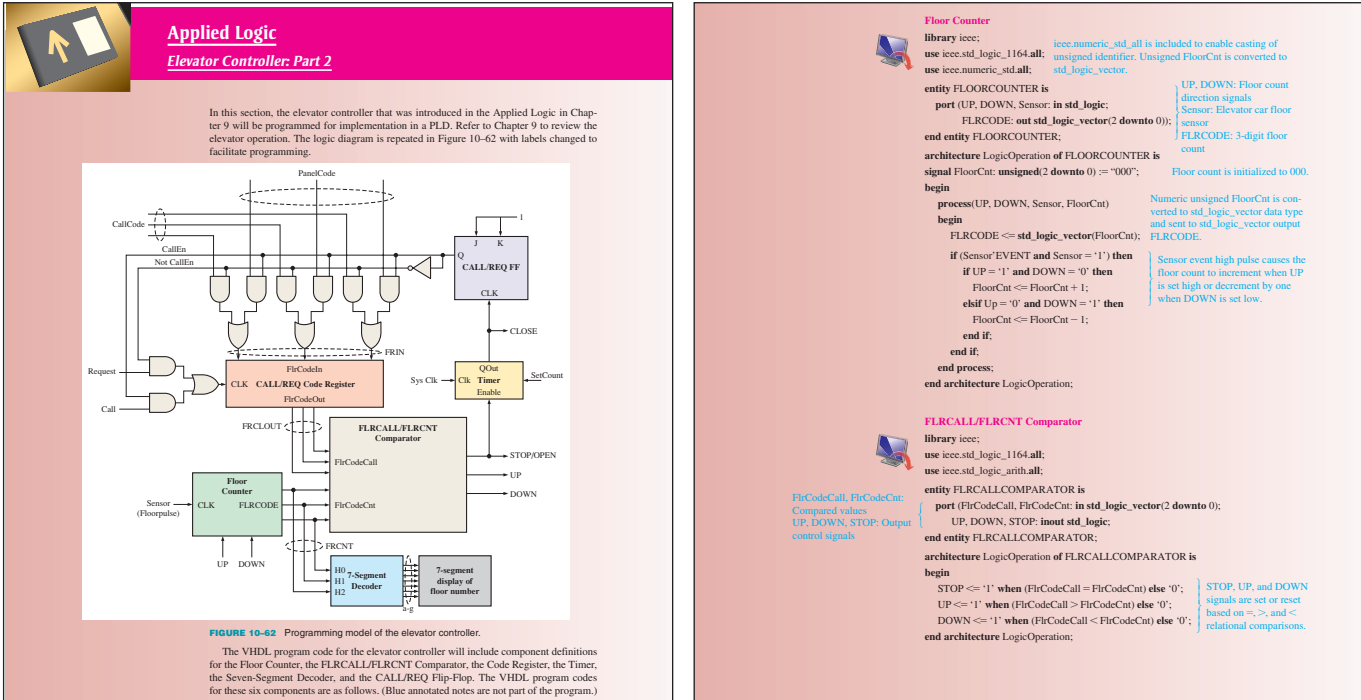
Applied Logic

Elevator Controller: Part 2

In this section, the elevator controller that was introduced in the Applied Logic in Chapter 9 will be programmed for implementation in a PLD. Refer to Chapter 9 to review the elevator operation. The logic diagram is repeated in Figure 10–62 with labels changed to facilitate programming.

PanelCode
CallCode
CallEn
Not CallEn
1
J K
Q
CALL/REQ FF
CLK
CLOSE
FRIN
Request
FlrCodeIn
CLK CALL/REQ Code Register
FlrCodeOut
Call
QOut
Sys Clk
Clk Timer
Enable
SetCount
FRCLOUT
FLRCALL/FLRCNT Comparator
FlrCodeCall
STOP/OPEN
UP
DOWN
Floor Counter
Sensor (Floorpulse)
CLK FLRCODE
FlrCodeCnt
FRCNT
UP DOWN
H0 H1 H2
7-Segment Decoder
a-g
7-segment display of floor number

FIGURE 10–62 Programming model of the elevator controller.

The VHDL program code for the elevator controller will include component definitions for the Floor Counter, the FLRCALL/FLRCNT Comparator, the Code Register, the Timer, the Seven-Segment Decoder, and the CALL/REQ Flip-Flop. The VHDL program codes for these six components are as follows. (Blue annotated notes are not part of the program.)

Floor Counter
library ieee;
use ieee.std_logic_1164.all;
use ieee.numeric_std.all;
ieee.numeric_std_all is included to enable casting of unsigned identifier. Unsigned FloorCnt is converted to std_logic_vector.

entity FLOORCOUNTER is
port (UP, DOWN, Sensor: in std_logic;
FLRCODE: out std_logic_vector(2 downto 0));
end entity FLOORCOUNTER;
UP, DOWN: Floor count direction signals
Sensor: Elevator car floor sensor
FLRCODE: 3-digit floor count

architecture LogicOperation of FLOORCOUNTER is
signal FloorCnt: unsigned(2 downto 0) := "000";
Floor count is initialized to 000.
begin
process(UP, DOWN, Sensor, FloorCnt)
begin
FLRCODE <= std_logic_vector(FloorCnt);
Numeric unsigned FloorCnt is converted to std_logic_vector data type and sent to std_logic_vector output FLRCODE.
if (Sensor'EVENT and Sensor = '1') then
if UP = '1' and DOWN = '0' then
FloorCnt <= FloorCnt + 1;
elsif Up = '0' and DOWN = '1' then
FloorCnt <= FloorCnt − 1;
end if;
end if;
Sensor event high pulse causes the floor count to increment when UP is set high or decrement by one when DOWN is set low.
end process;
end architecture LogicOperation;

FLRCALL/FLRCNT Comparator
library ieee;
use ieee.std_logic_1164.all;
use ieee.std_logic_arith.all;

entity FLRCALLCOMPARATOR is
port (FlrCodeCall, FlrCodeCnt: in std_logic_vector(2 downto 0);
UP, DOWN, STOP: inout std_logic;
end entity FLRCALLCOMPARATOR;
FlrCodeCall, FlrCodeCnt: Compared values
UP, DOWN, STOP: Output control signals

architecture LogicOperation of FLRCALLCOMPARATOR is
begin
STOP <= '1' when (FlrCodeCall = FlrCodeCnt) else '0';
UP <= '1' when (FlrCodeCall > FlrCodeCnt) else '0';
DOWN <= '1' when (FlrCodeCall < FlrCodeCnt) else '0';
STOP, UP, and DOWN signals are set or reset based on =, >, and < relational comparisons.
end architecture LogicOperation;